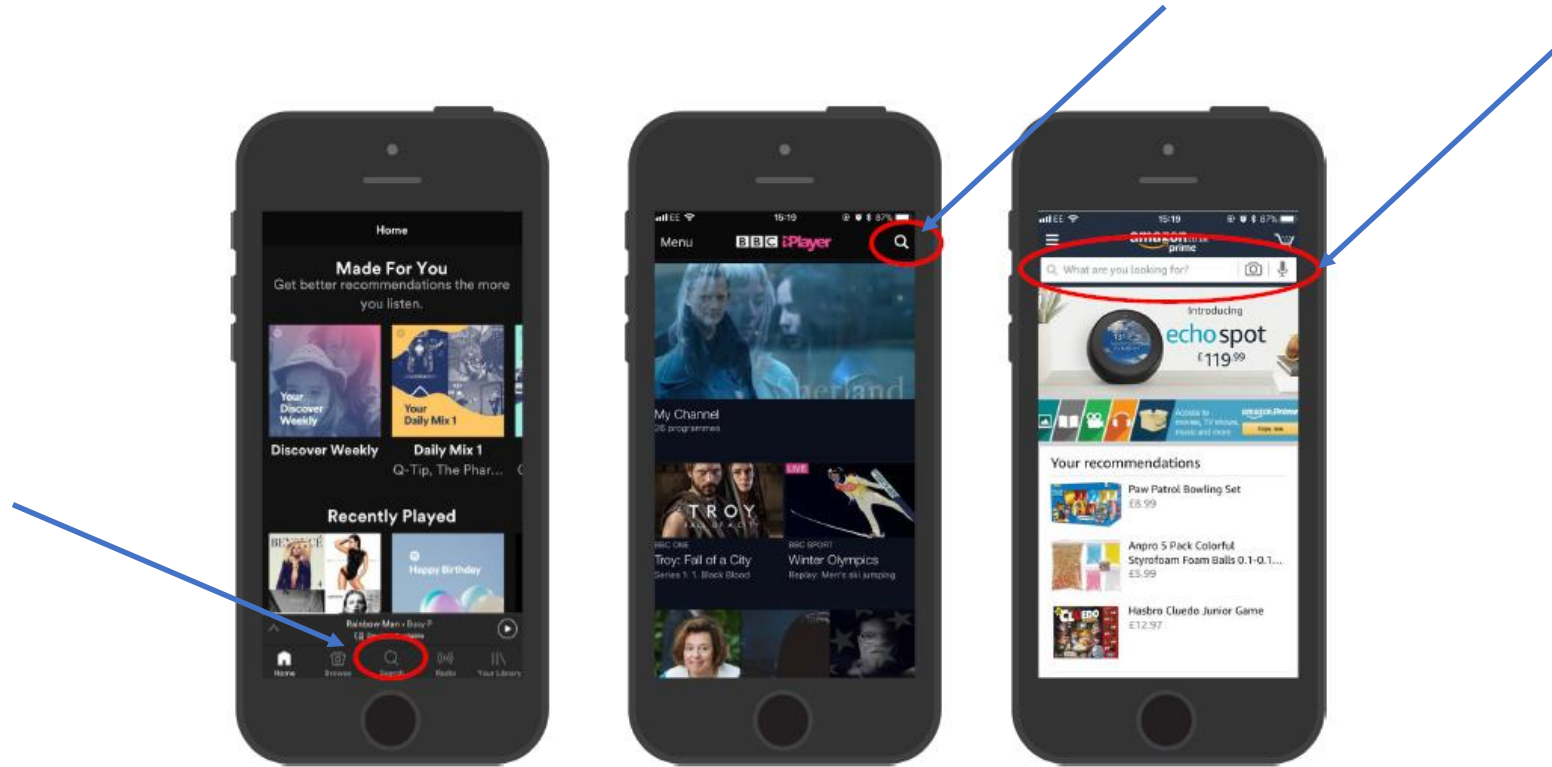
Home

Made For You
Get better recommendations the more you listen.

Your Discover Weekly

Your Daily Mix 1

Discover Weekly

Daily Mix 1
Q-Tip, The Phar...

Recently Played

BEYONCÉ

Happy Birthday

Rainbow Man • Busy P
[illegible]

Home
Browse
Search
Radio
Your Library

EE 15:19 87%

Menu
BBC iPlayer

Shetland

My Channel
26 programmes

TROY
FALL OF A CITY

LIVE

BBC ONE
Troy: Fall of a City
Series 1: 1. Black Blood

BBC SPORT
Winter Olympics
Replay: Men's ski jumping

EE 15:19 87%

amazon.co.uk
prime

What are you looking for?

Introducing
echo spot
£119.99

Access to movies, TV shows, music and more
amazon Prime
Sign me

Your recommendations

Paw Patrol Bowling Set
£8.99

Anpro 5 Pack Colorful Styrofoam Foam Balls 0.1-0.1...
£5.99

Hasbro Cluedo Junior Game
£12.97